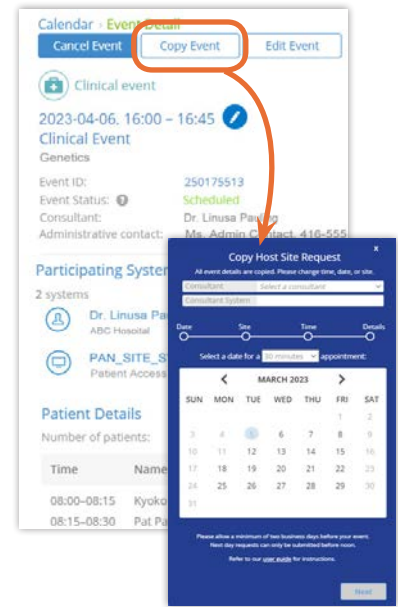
Calendar › Event Detail

Cancel Event

Copy Event

Edit Event

Clinical event

2023-04-06, 16:00 – 16:45

Clinical Event

Genetics

Event ID: 250175513

Event Status: Scheduled

Consultant: Dr. Linusa Pau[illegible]

Administrative contact: Ms. Admin Contact, 416-555

Participating System

2 systems

Dr. Linusa Pa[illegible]

ABC Hospital

PAN_SITE_S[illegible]

Patient Access

Patient Details

Number of patients:

| Time | Name |
|---|---|
| 08:00–08:15 | Kyoko |
| 08:15–08:30 | Pat Pa |

Copy Host Site Request

x

All event details are copied. Please change time, date, or site.

Consultant

Select a consultant

Consultant System

Date

Site

Time

Details

Select a date for a 30 minutes appointment:

‹ MARCH 2023 ›

| SUN | MON | TUE | WED | THU | FRI | SAT |
|---|---|---|---|---|---|---|
| | | | | | 1 | 2 |
| 3 | 4 | 5 | 6 | 7 | 8 | 9 |
| 10 | 11 | 12 | 13 | 14 | 15 | 16 |
| 17 | 18 | 19 | 20 | 21 | 22 | 23 |
| 24 | 25 | 26 | 27 | 28 | 29 | 30 |
| 31 | | | | | | |

Please allow a minimum of two business days before your event. Next day requests can only be submitted before noon.

Refer to our user guide for instructions.

Next